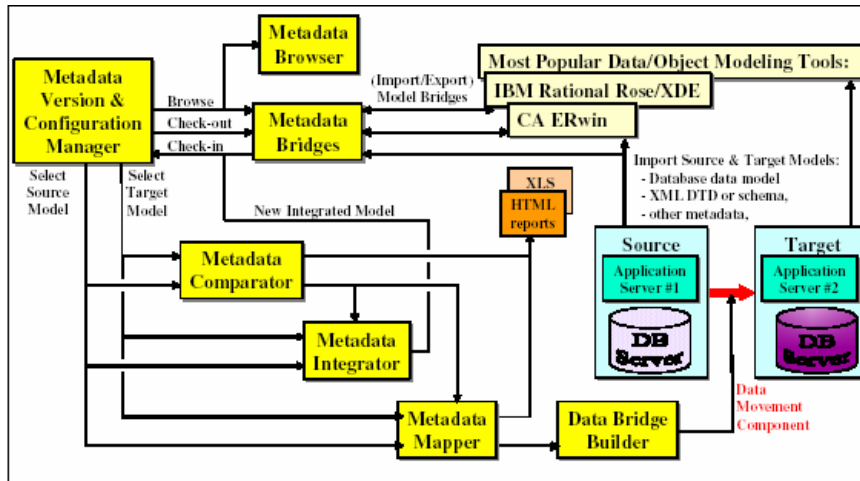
Metadata Browser

Metadata Version & Configuration Manager

Browse

Check-out

Check-in

(Import/Export) Model Bridges

Metadata Bridges

Most Popular Data/Object Modeling Tools:

IBM Rational Rose/XDE

CA ERwin

Select Source Model

Select Target Model

New Integrated Model

XLS

HTML reports

Import Source & Target Models:
- Database data model
- XML DTD or schema,
- other metadata,

Metadata Comparator

Metadata Integrator

Source

Application Server #1

DB Server

Target

Application Server #2

DB Server

Data Movement Component

Metadata Mapper

Data Bridge Builder